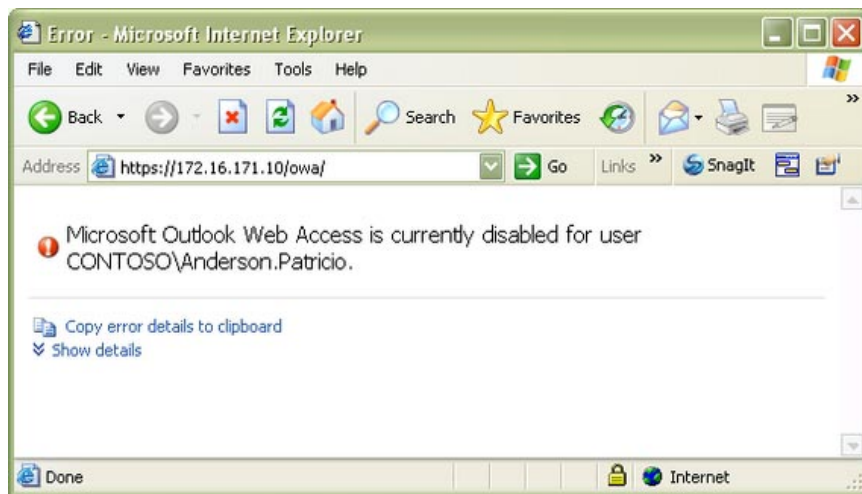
Error - Microsoft Internet Explorer

File Edit View Favorites Tools Help

Back Search Favorites

Address https://172.16.171.10/owa/ Go Links » SnagIt

Microsoft Outlook Web Access is currently disabled for user CONTOSO\Anderson.Patricio.

Copy error details to clipboard
Show details

Done Internet